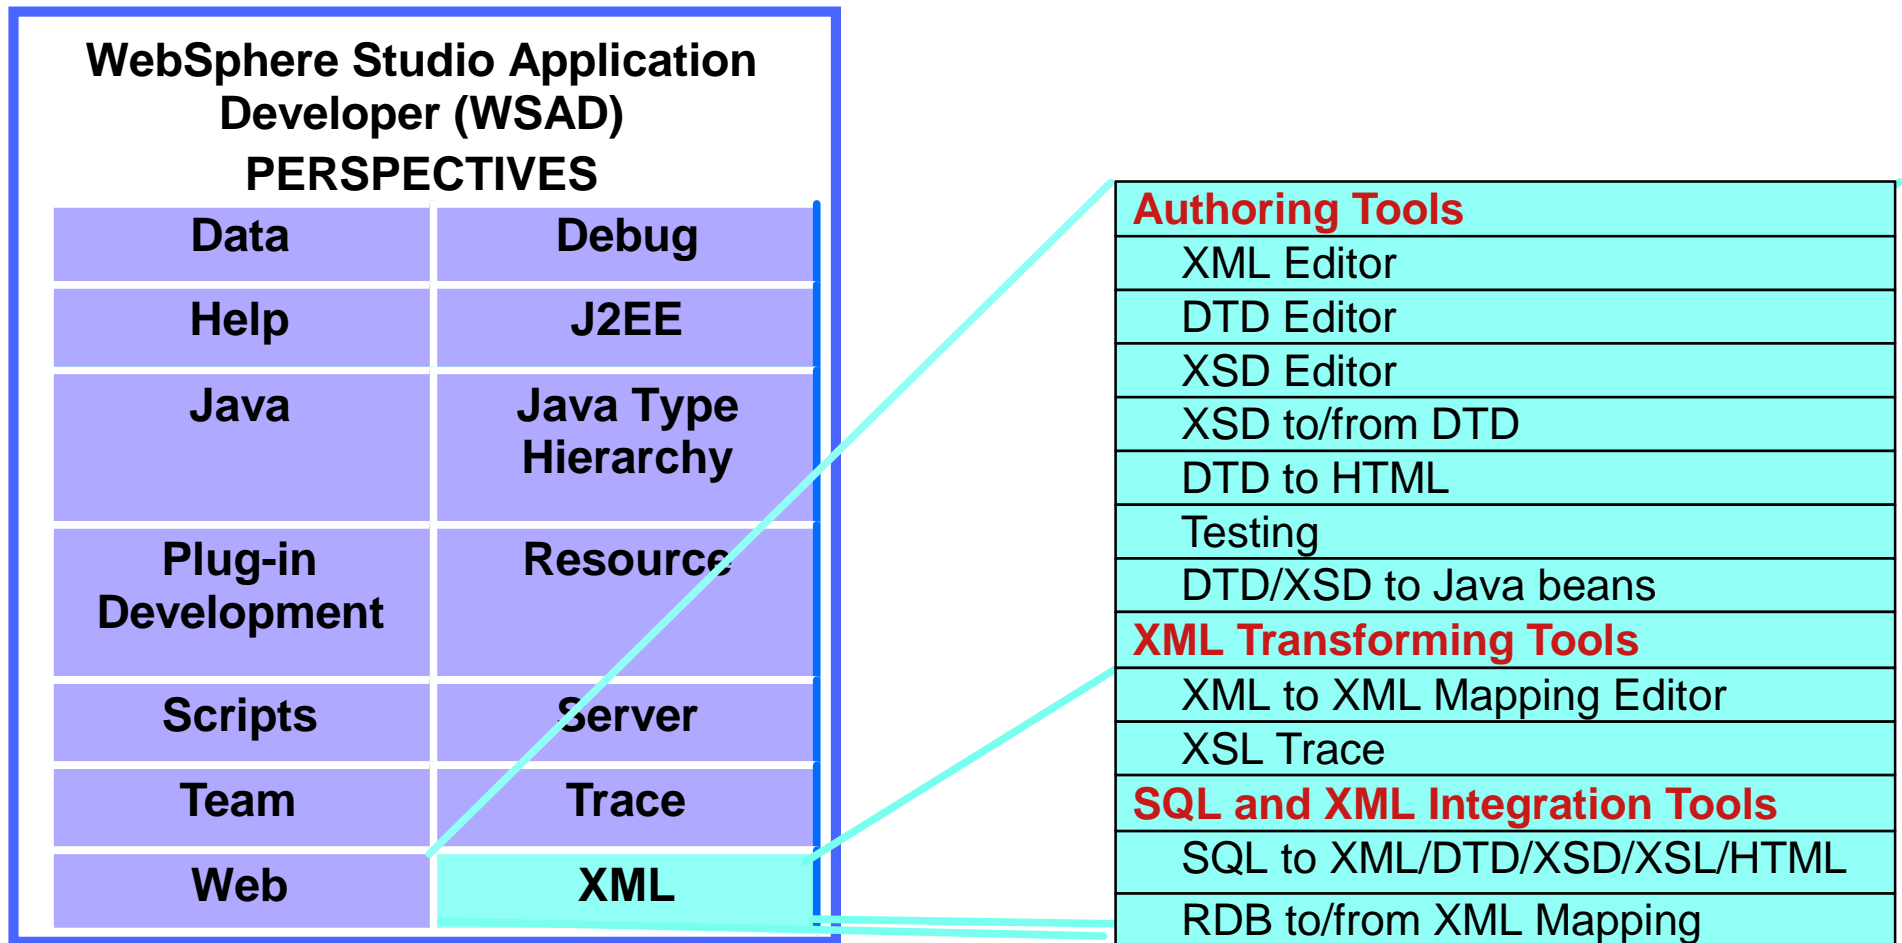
WebSphere Studio Application Developer (WSAD)
PERSPECTIVES

| Data | Debug |
|---|---|
| Help | J2EE |
| Java | Java Type Hierarchy |
| Plug-in Development | Resource |
| Scripts | Server |
| Team | Trace |
| Web | XML |

Authoring Tools
XML Editor
DTD Editor
XSD Editor
XSD to/from DTD
DTD to HTML
Testing
DTD/XSD to Java beans
XML Transforming Tools
XML to XML Mapping Editor
XSL Trace
SQL and XML Integration Tools
SQL to XML/DTD/XSD/XSL/HTML
RDB to/from XML Mapping